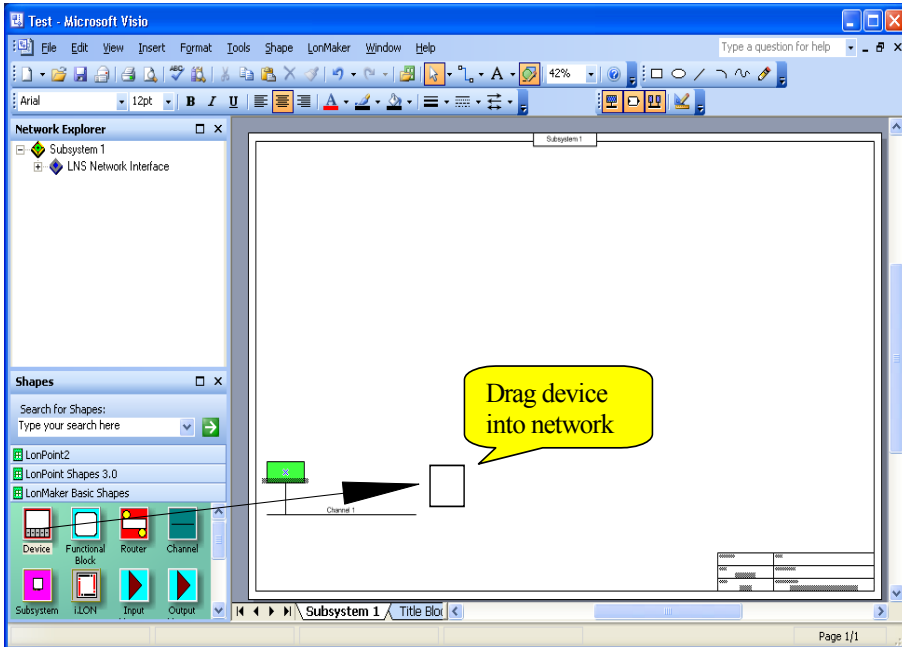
Test - Microsoft Visio

File Edit View Insert Format Tools Shape LonMaker Window Help

Type a question for help

42%

Arial 12pt B I U

Network Explorer

Subsystem 1
LNS Network Interface

Shapes

Search for Shapes:
Type your search here

LonPoint2
LonPoint Shapes 3.0
LonMaker Basic Shapes

Device
Functional Block
Router
Channel
Subsystem
i.LON
Input
Output

Subsystem 1

Drag device into network

Channel 1

Subsystem 1
Title Bloc

Page 1/1